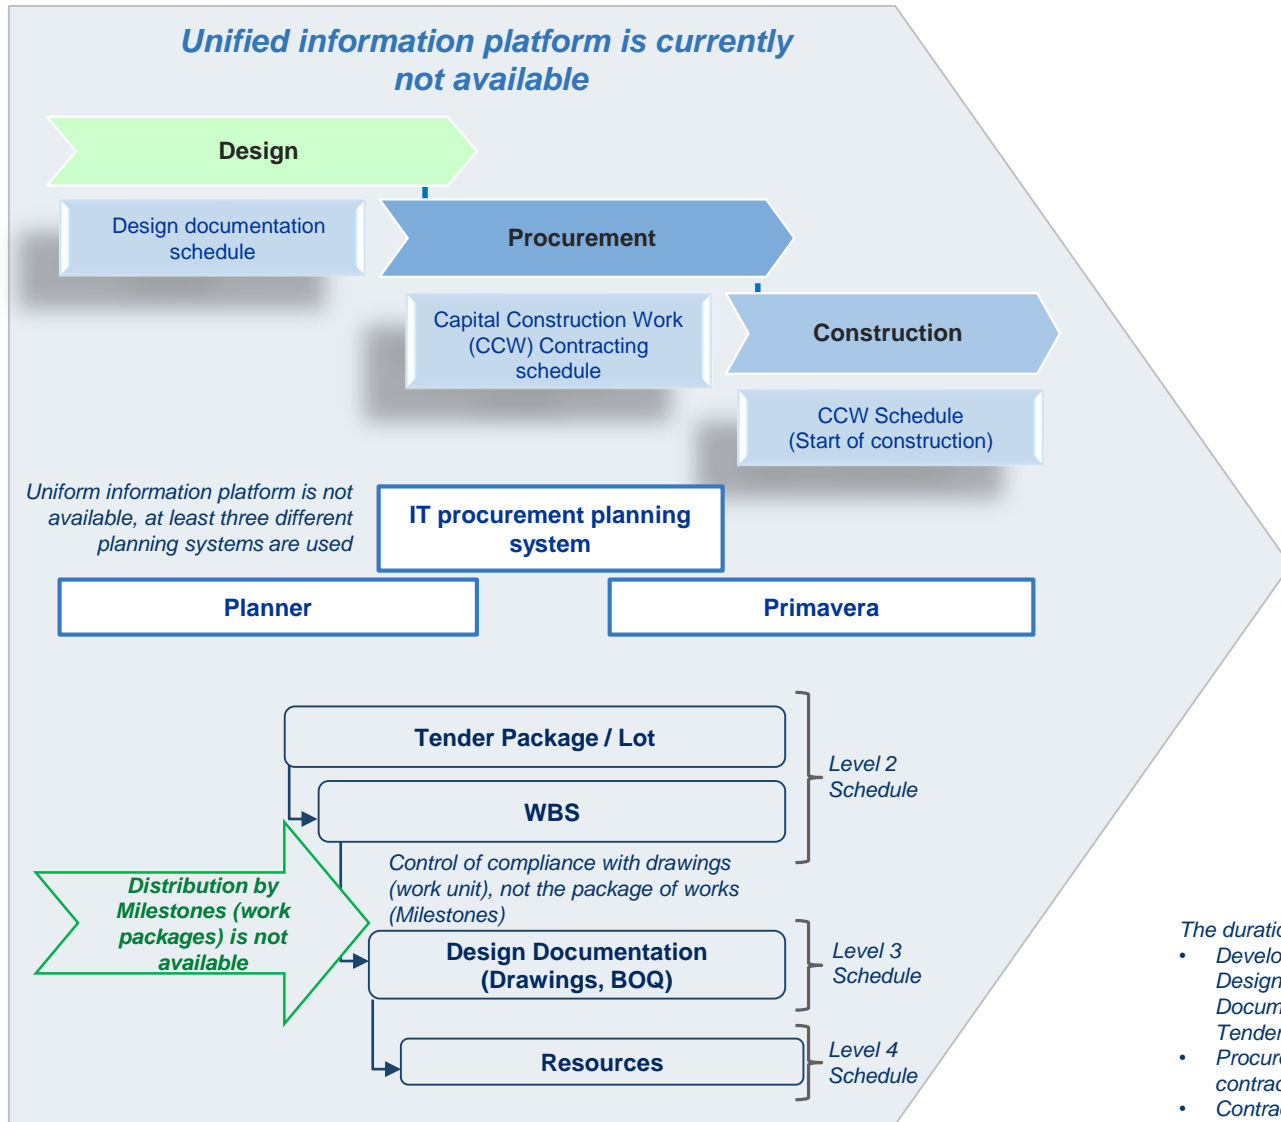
Unified information platform is currently not available

Design

Design documentation schedule

Procurement

Capital Construction Work (CCW) Contracting schedule

Construction

CCW Schedule (Start of construction)

Uniform information platform is not available, at least three different planning systems are used

IT procurement planning system

Planner

Primavera

Tender Package / Lot

WBS

Level 2 Schedule

Control of compliance with drawings (work unit), not the package of works (Milestones)

Distribution by Milestones (work packages) is not available

Design Documentation (Drawings, BOQ)

Level 3 Schedule

Resources

Level 4 Schedule

The duratio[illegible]
• Develo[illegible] Design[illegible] Docum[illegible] Tender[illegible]
• Procur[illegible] contrac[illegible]
• Contra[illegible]